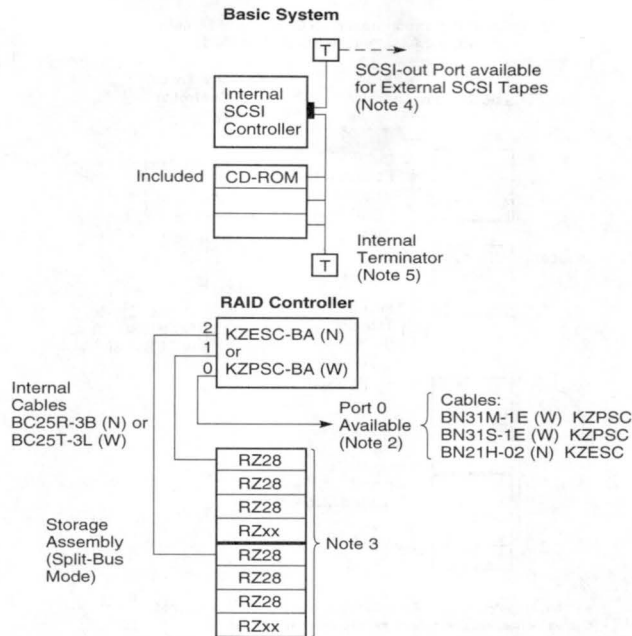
Basic System

T

SCSI-out Port available for External SCSI Tapes (Note 4)

Internal SCSI Controller

Included CD-ROM

Internal Terminator (Note 5)

T

RAID Controller

2
1
0

KZESC-BA (N) or KZPSC-BA (W)

Internal Cables BC25R-3B (N) or BC25T-3L (W)

Port 0 Available (Note 2)

Cables:
BN31M-1E (W) KZPSC
BN31S-1E (W) KZPSC
BN21H-02 (N) KZESC

Storage Assembly (Split-Bus Mode)

RZ28
RZ28
RZ28
RZxx
RZ28
RZ28
RZ28
RZxx

Note 3